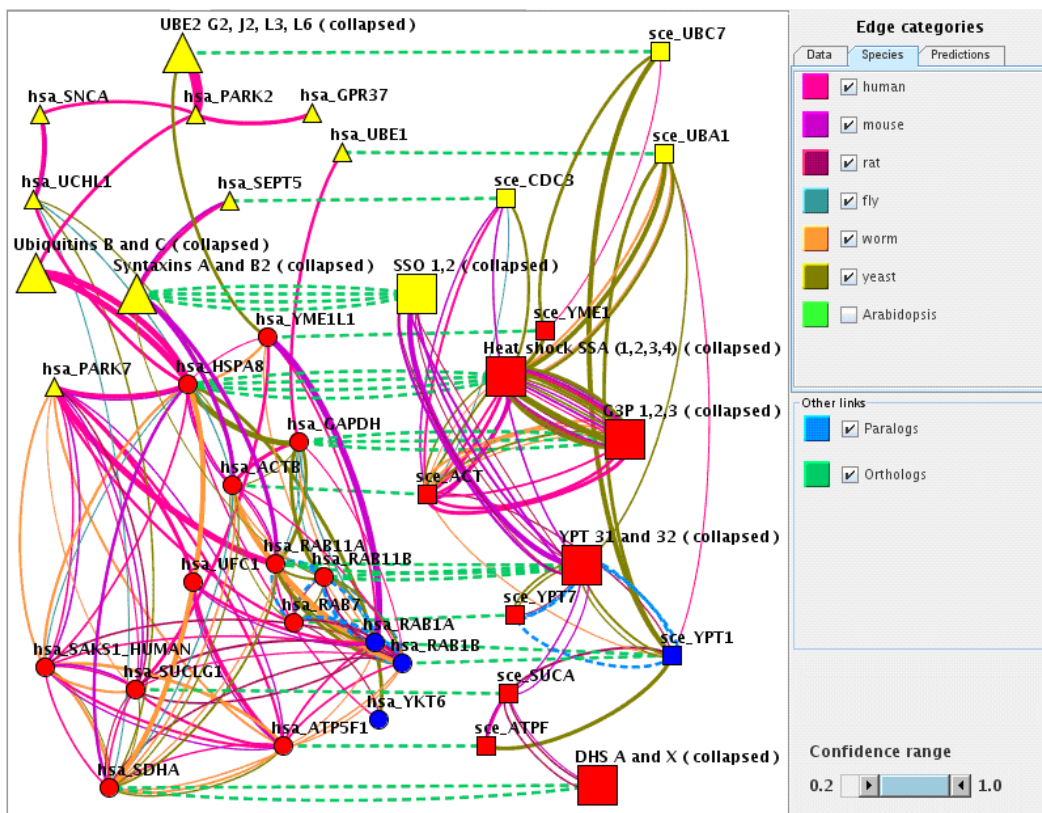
UBE2 G2, J2, L3, L6 ( collapsed )
sce_UBC7
hsa_SNCA
hsa_PARK2
hsa_GPR37
hsa_UBE1
sce_UBA1
hsa_UCHL1
hsa_SEPT5
sce_CDC3
Ubiquitins B and C ( collapsed )
Syntaxins A and B2 ( collapsed )
SSO 1,2 ( collapsed )
sce_YME1
hsa_YME1L1
Heat shock SSA (1,2,3,4) ( collapsed )
hsa_PARK7
hsa_HSPA8
G3P 1,2,3 ( collapsed )
hsa_GAPDH
hsa_ACTB
sce_ACT
YPT 31 and 32 ( collapsed )
hsa_RAB11A
hsa_RAB11B
hsa_UFC1
sce_YPT7
hsa_RAB7
hsa_RAB1A
sce_YPT1
hsa_SAKS1_HUMAN
hsa_RAB1B
hsa_SUCLG1
sce_SUCA
hsa_YKT6
hsa_ATP5F1
sce_ATPF
DHS A and X ( collapsed )
hsa_SDHA

Edge categories
Data
Species
Predictions
human
mouse
rat
fly
worm
yeast
Arabidopsis
Other links
Paralogs
Orthologs
Confidence range
0.2
1.0